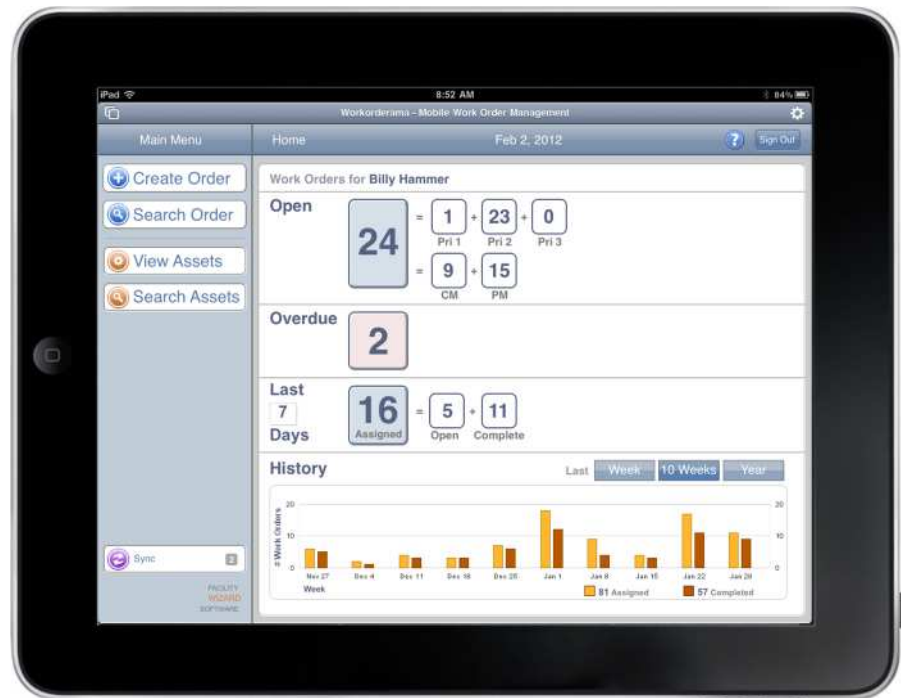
iPad
8:52 AM
84%
Workorderama - Mobile Work Order Management
Main Menu
Home
Feb 2, 2012
?
Sign Out
Create Order
Search Order
View Assets
Search Assets
Work Orders for Billy Hammer
Open
24 = 1 + 23 + 0
Pri 1 Pri 2 Pri 3
= 9 + 15
CM PM
Overdue
2
Last
7
Days
16
Assigned
= 5 + 11
Open Complete
History
Last Week 10 Weeks Year
20
10
0
# Work Orders
Nov 27 Dec 4 Dec 11 Dec 18 Dec 25 Jan 1 Jan 8 Jan 15 Jan 22 Jan 29
Week
81 Assigned
57 Completed
Sync
2
FACILITY
WIZARD
SOFTWARE